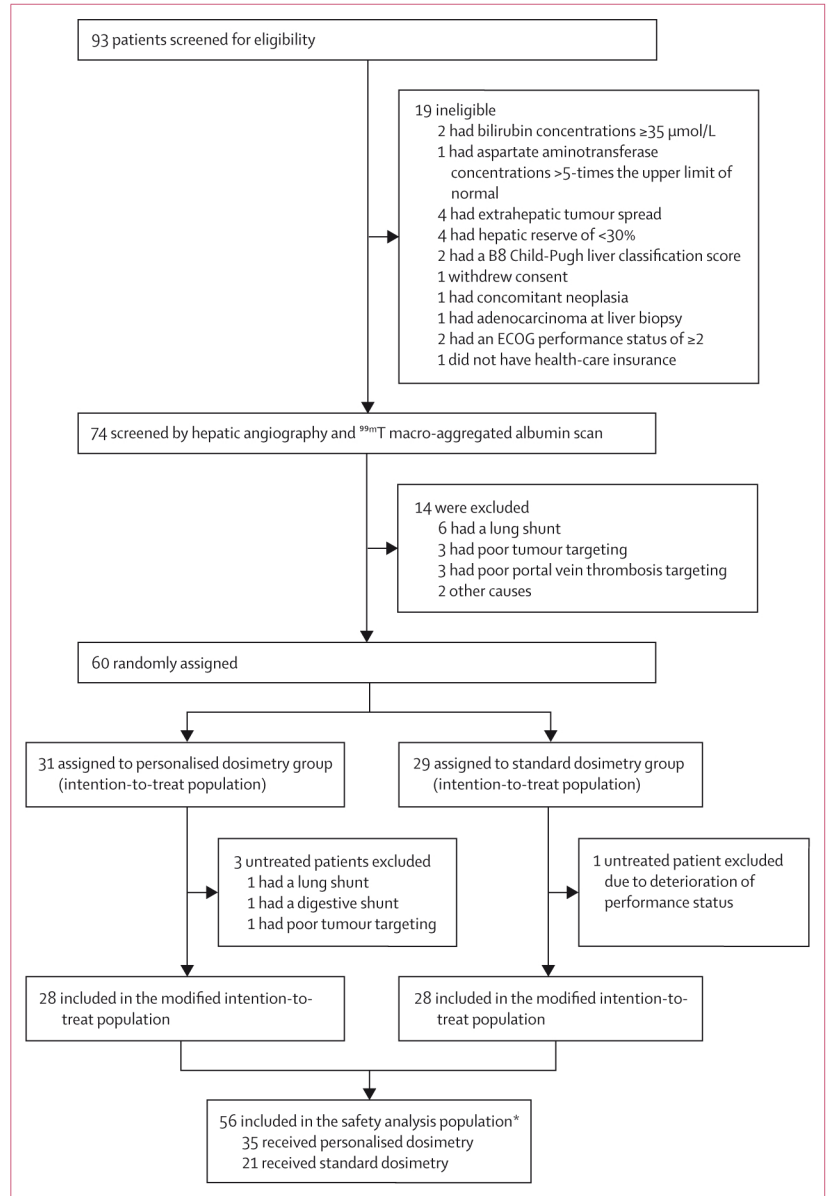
93 patients screened for eligibility

19 ineligible
2 had bilirubin concentrations ≥35 µmol/L
1 had aspartate aminotransferase concentrations >5-times the upper limit of normal
4 had extrahepatic tumour spread
4 had hepatic reserve of <30%
2 had a B8 Child-Pugh liver classification score
1 withdrew consent
1 had concomitant neoplasia
1 had adenocarcinoma at liver biopsy
2 had an ECOG performance status of ≥2
1 did not have health-care insurance

74 screened by hepatic angiography and $^{99m}$T macro-aggregated albumin scan

14 were excluded
6 had a lung shunt
3 had poor tumour targeting
3 had poor portal vein thrombosis targeting
2 other causes

60 randomly assigned

31 assigned to personalised dosimetry group (intention-to-treat population)

29 assigned to standard dosimetry group (intention-to-treat population)

3 untreated patients excluded
1 had a lung shunt
1 had a digestive shunt
1 had poor tumour targeting

1 untreated patient excluded due to deterioration of performance status

28 included in the modified intention-to-treat population

28 included in the modified intention-to-treat population

56 included in the safety analysis population*
35 received personalised dosimetry
21 received standard dosimetry